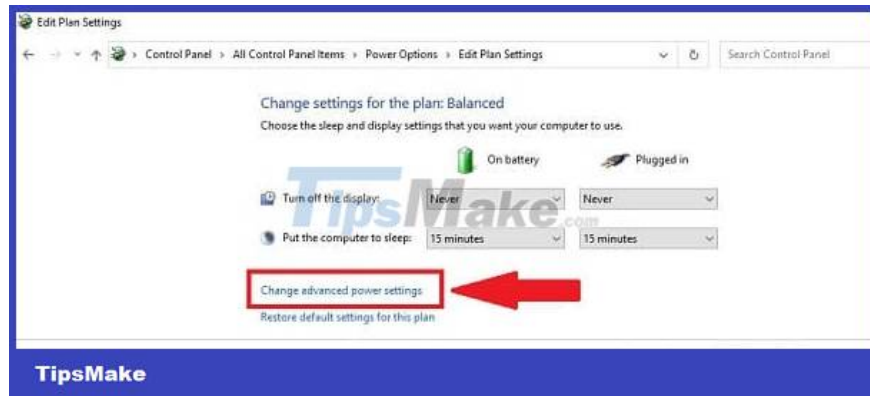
Edit Plan Settings

Control Panel › All Control Panel Items › Power Options › Edit Plan Settings

Search Control Panel

Change settings for the plan: Balanced

Choose the sleep and display settings that you want your computer to use.

On battery

Plugged in

Turn off the display: Never Never

Put the computer to sleep: 15 minutes 15 minutes

TipsMake.com

Change advanced power settings

Restore default settings for this plan

TipsMake